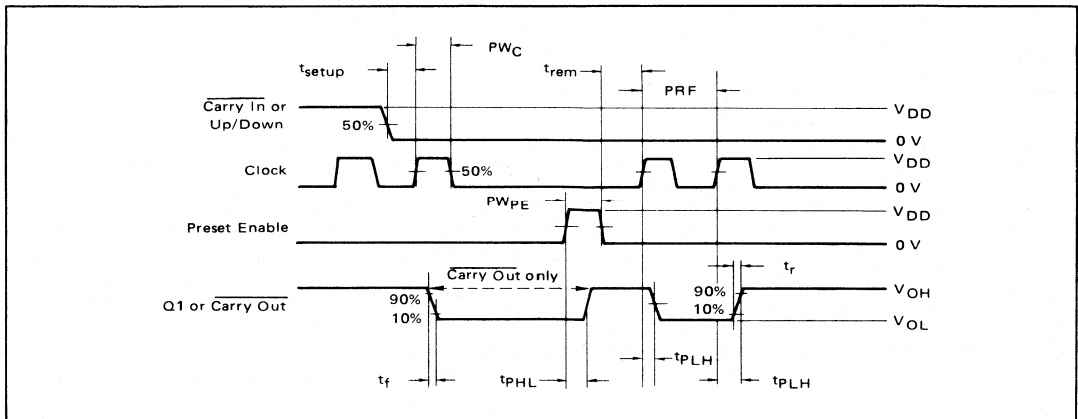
$t_{setup}$

$PW_C$

$t_{rem}$

PRF

$\overline{\text{Carry In}}$ or Up/Down

50%

$V_{DD}$

0 V

Clock

50%

$V_{DD}$

0 V

$PW_{PE}$

Preset Enable

$V_{DD}$

0 V

$\overline{\text{Carry Out}}$ only

$t_r$

Q1 or $\overline{\text{Carry Out}}$

90%

10%

90%

10%

$V_{OH}$

$V_{OL}$

$t_f$

$t_{PHL}$

$t_{PLH}$

$t_{PLH}$